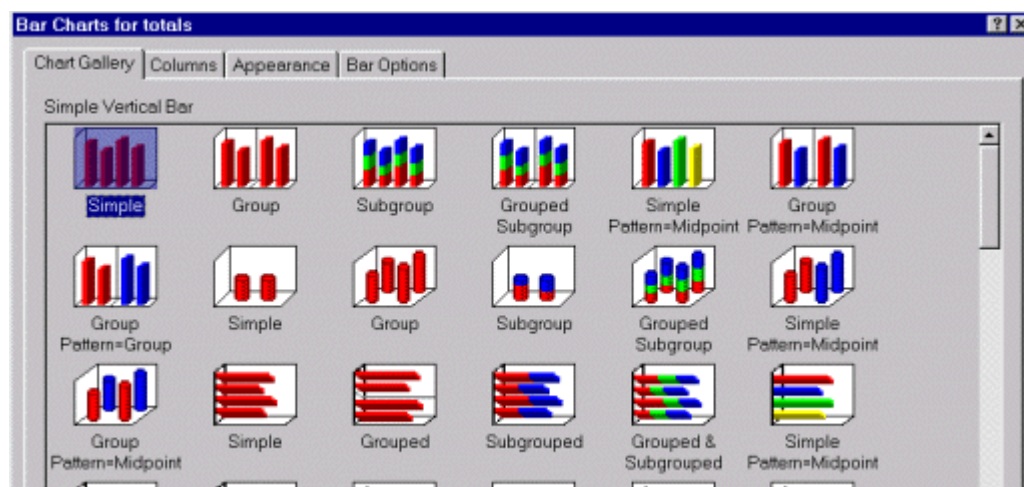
Bar Charts for totals

Chart Gallery | Columns | Appearance | Bar Options

Simple Vertical Bar

Simple
Group
Subgroup
Grouped Subgroup
Simple Pattern=Midpoint
Group Pattern=Midpoint

Group Pattern=Group
Simple
Group
Subgroup
Grouped Subgroup
Simple Pattern=Midpoint

Group Pattern=Midpoint
Simple
Grouped
Subgrouped
Grouped & Subgrouped
Simple Pattern=Midpoint